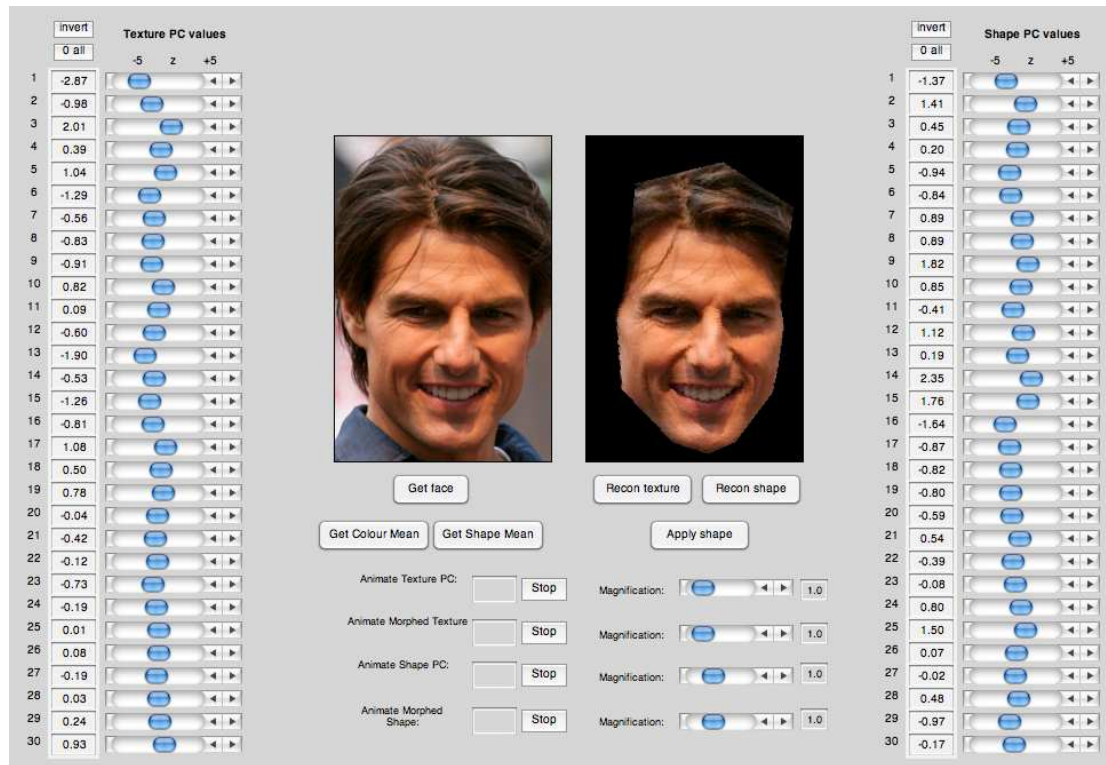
invert

0 all

Texture PC values

-5 z +5

| | |
|---|---|
| 1 | -2.87 |
| 2 | -0.98 |
| 3 | 2.01 |
| 4 | 0.39 |
| 5 | 1.04 |
| 6 | -1.29 |
| 7 | -0.56 |
| 8 | -0.83 |
| 9 | -0.91 |
| 10 | 0.82 |
| 11 | 0.09 |
| 12 | -0.60 |
| 13 | -1.90 |
| 14 | -0.53 |
| 15 | -1.26 |
| 16 | -0.81 |
| 17 | 1.08 |
| 18 | 0.50 |
| 19 | 0.78 |
| 20 | -0.04 |
| 21 | -0.42 |
| 22 | -0.12 |
| 23 | -0.73 |
| 24 | -0.19 |
| 25 | 0.01 |
| 26 | 0.08 |
| 27 | -0.19 |
| 28 | 0.03 |
| 29 | 0.24 |
| 30 | 0.93 |

Get face

Recon texture

Recon shape

Get Colour Mean

Get Shape Mean

Apply shape

Animate Texture PC: Stop Magnification: 1.0

Animate Morphed Texture Stop Magnification: 1.0

Animate Shape PC: Stop Magnification: 1.0

Animate Morphed Shape: Stop Magnification: 1.0

invert

0 all

Shape PC values

-5 z +5

| | |
|---|---|
| 1 | -1.37 |
| 2 | 1.41 |
| 3 | 0.45 |
| 4 | 0.20 |
| 5 | -0.94 |
| 6 | -0.84 |
| 7 | 0.89 |
| 8 | 0.89 |
| 9 | 1.82 |
| 10 | 0.85 |
| 11 | -0.41 |
| 12 | 1.12 |
| 13 | 0.19 |
| 14 | 2.35 |
| 15 | 1.76 |
| 16 | -1.64 |
| 17 | -0.87 |
| 18 | -0.82 |
| 19 | -0.80 |
| 20 | -0.59 |
| 21 | 0.54 |
| 22 | -0.39 |
| 23 | -0.08 |
| 24 | 0.80 |
| 25 | 1.50 |
| 26 | 0.07 |
| 27 | -0.02 |
| 28 | 0.48 |
| 29 | -0.97 |
| 30 | -0.17 |